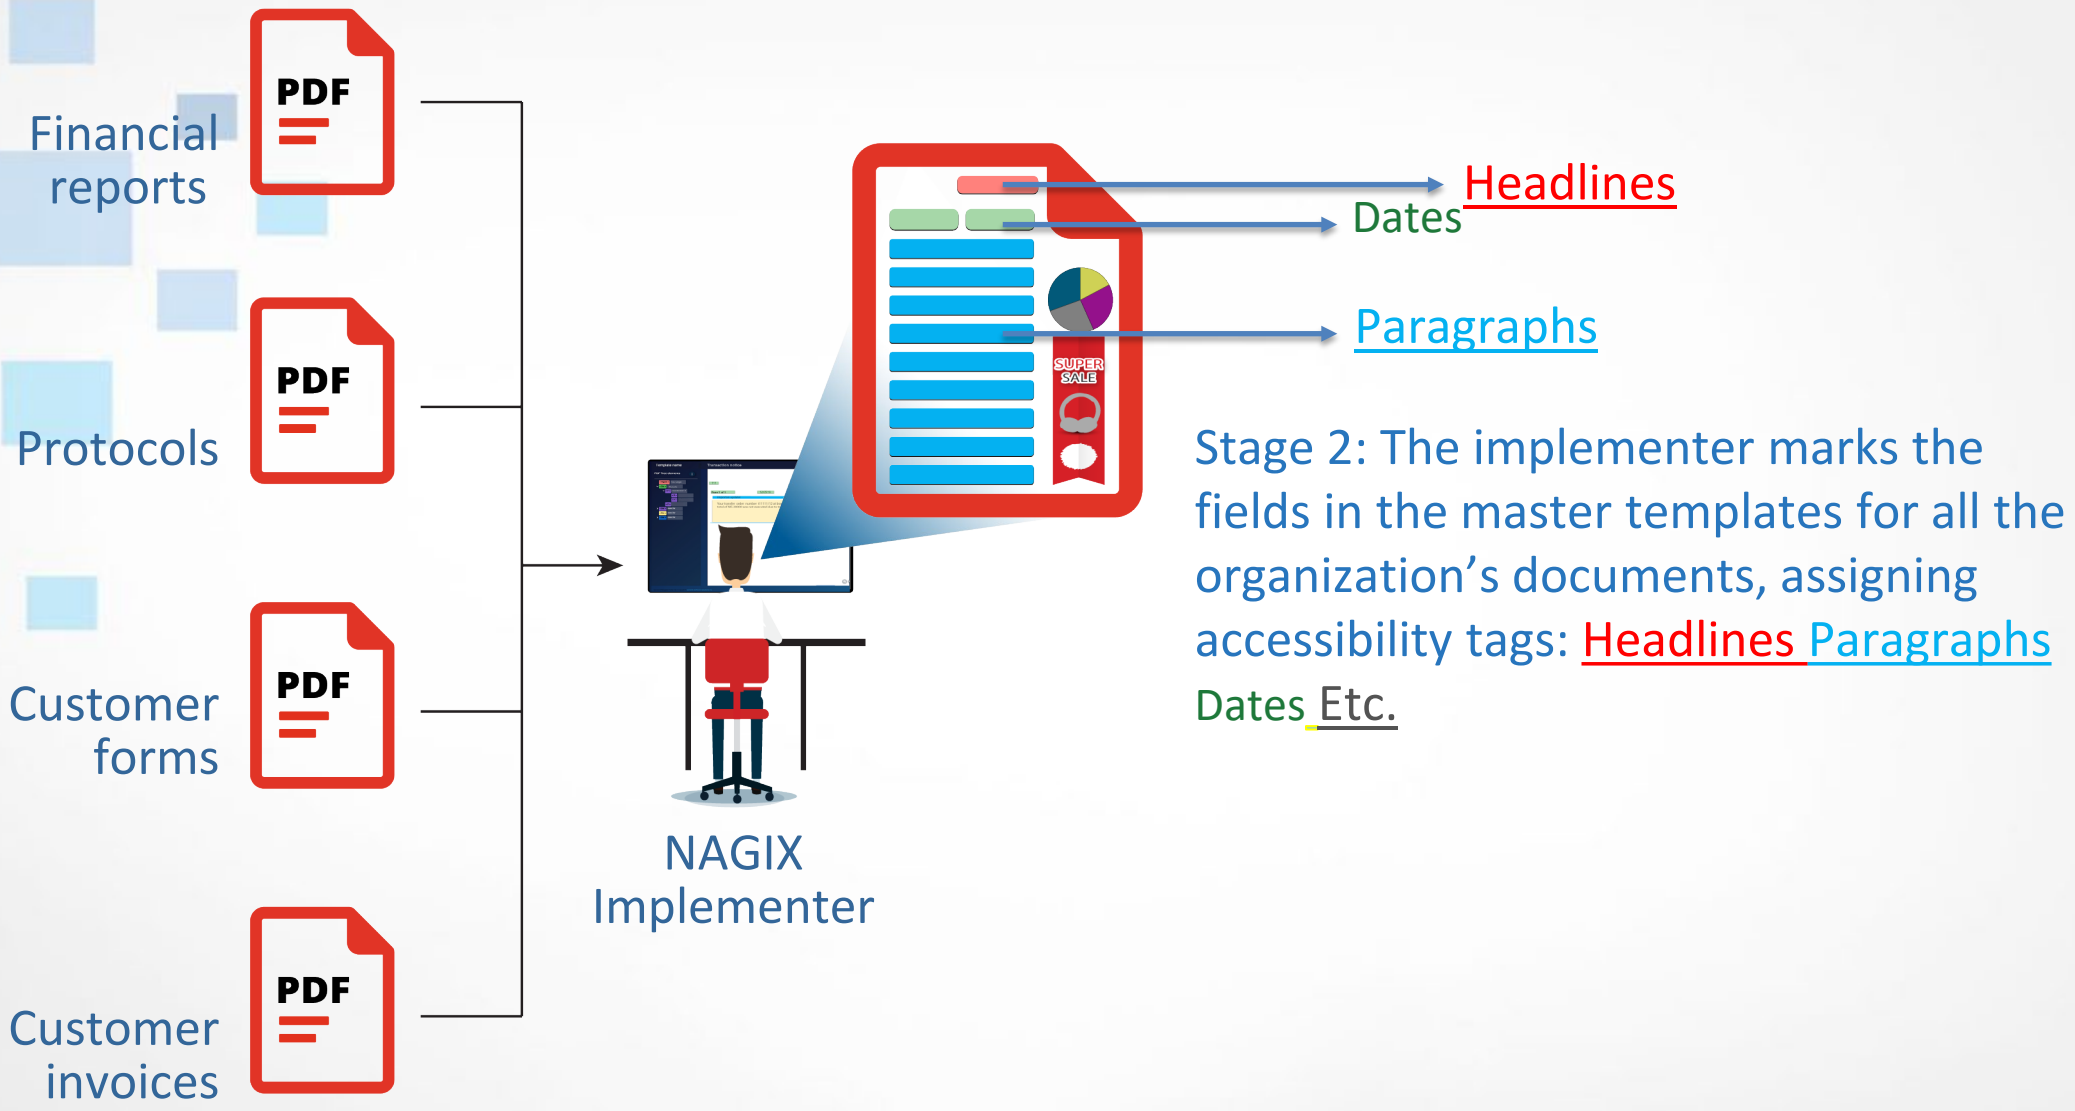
Financial reports
PDF

Protocols
PDF

Customer forms
PDF

Customer invoices
PDF

NAGIX Implementer

SUPER SALE

Headlines
Dates
Paragraphs

Stage 2: The implementer marks the fields in the master templates for all the organization’s documents, assigning accessibility tags: Headlines Paragraphs Dates Etc.